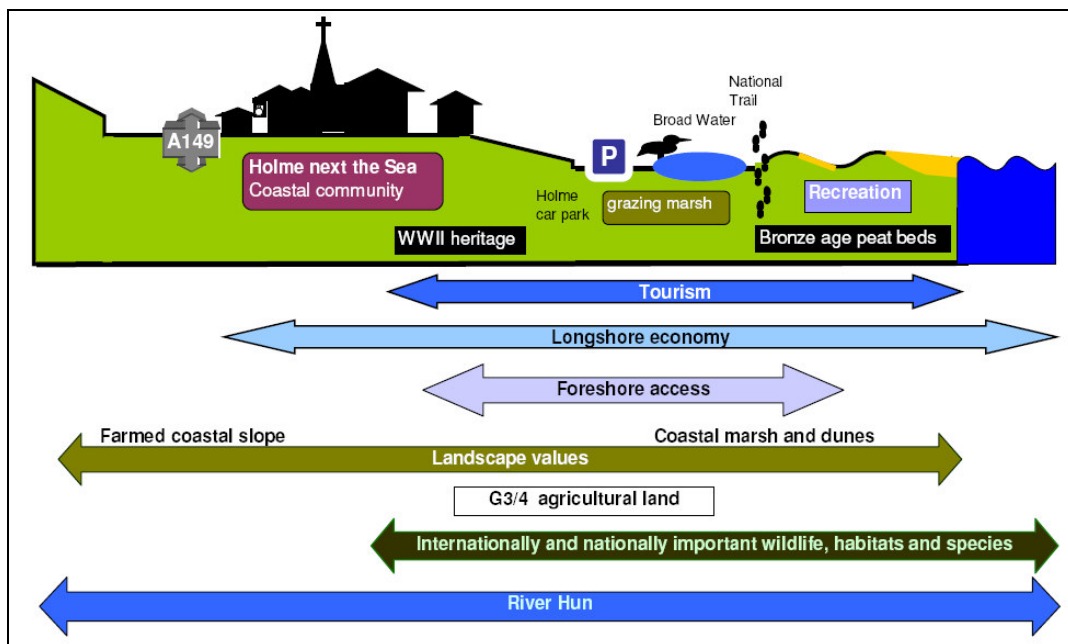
A149

Holme next the Sea
Coastal community

National Trail

Broad Water

P

Holme car park

grazing marsh

Recreation

WWII heritage

Bronze age peat beds

Tourism

Longshore economy

Foreshore access

Farmed coastal slope

Coastal marsh and dunes

Landscape values

G3/4 agricultural land

Internationally and nationally important wildlife, habitats and species

River Hun